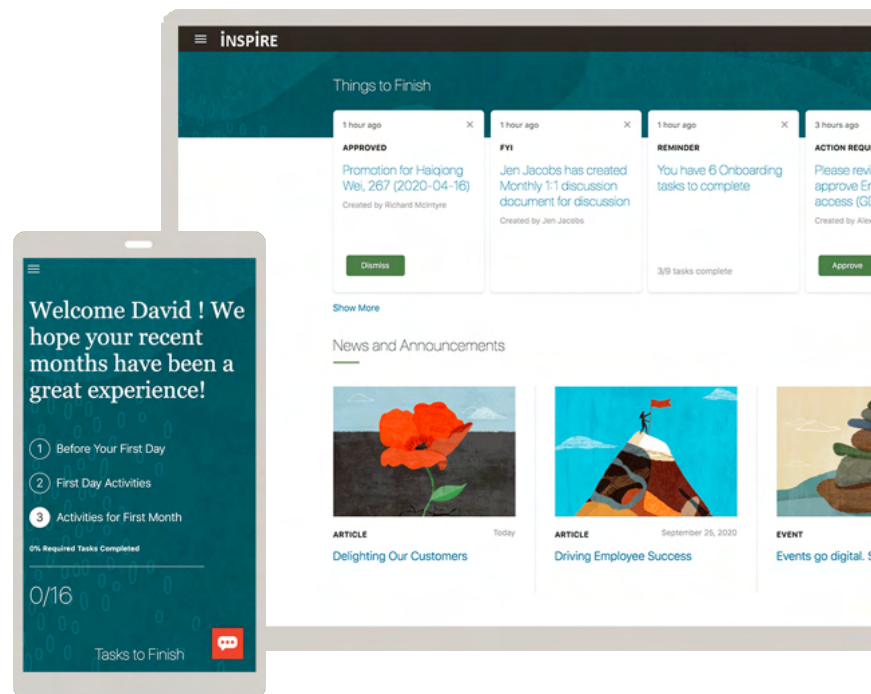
INSPIRE

Things to Finish

1 hour ago
APPROVED
Promotion for Haiqiong Wei, 267 (2020-04-16)
Created by Richard McIntyre
Dismiss

1 hour ago
FYI
Jen Jacobs has created Monthly 1:1 discussion document for discussion
Created by Jen Jacobs

1 hour ago
REMINDER
You have 6 Onboarding tasks to complete
3/9 tasks complete

3 hours ago
ACTION REQU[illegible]
Please revi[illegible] approve Er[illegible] access (GD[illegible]
Created by Alex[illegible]
Approve

Show More

News and Announcements

ARTICLE
Today
Delighting Our Customers

ARTICLE
September 25, 2020
Driving Employee Success

EVENT
Events go digital. S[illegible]

Welcome David ! We hope your recent months have been a great experience!

1 Before Your First Day
2 First Day Activities
3 Activities for First Month

0% Required Tasks Completed

0/16

Tasks to Finish